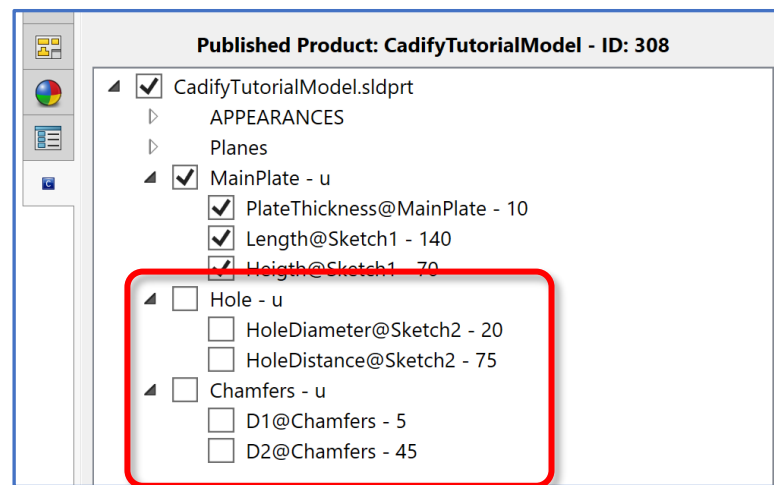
Published Product: CadifyTutorialModel - ID: 308

CadifyTutorialModel.sldprt
APPEARANCES
Planes
MainPlate - u
PlateThickness@MainPlate - 10
Length@Sketch1 - 140
Heigth@Sketch1 - 70
Hole - u
HoleDiameter@Sketch2 - 20
HoleDistance@Sketch2 - 75
Chamfers - u
D1@Chamfers - 5
D2@Chamfers - 45